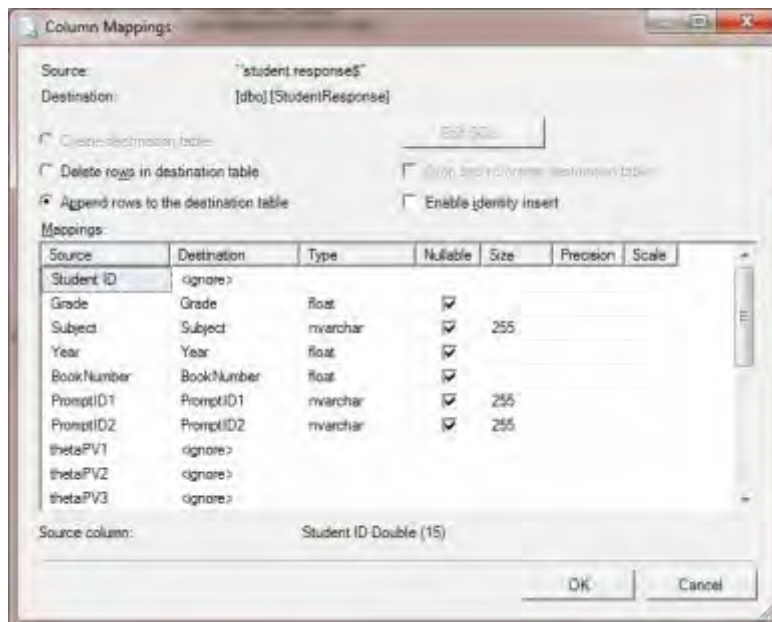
Column Mappings

Source: 'student response$'
Destination: [dbo].[StudentResponse]

Create destination table
Edit SQL...
Delete rows in destination table
Drop and re-create destination table
Append rows to the destination table
Enable identity insert

Mappings:

| Source | Destination | Type | Nullable | Size | Precision | Scale |
|---|---|---|---|---|---|---|
| Student ID | <ignore> | | | | | |
| Grade | Grade | float | ☑ | | | |
| Subject | Subject | nvarchar | ☑ | 255 | | |
| Year | Year | float | ☑ | | | |
| BookNumber | BookNumber | float | ☑ | | | |
| PromptID1 | PromptID1 | nvarchar | ☑ | 255 | | |
| PromptID2 | PromptID2 | nvarchar | ☑ | 255 | | |
| thetaPV1 | <ignore> | | | | | |
| thetaPV2 | <ignore> | | | | | |
| thetaPV3 | <ignore> | | | | | |

Source column: Student ID Double (15)

OK Cancel